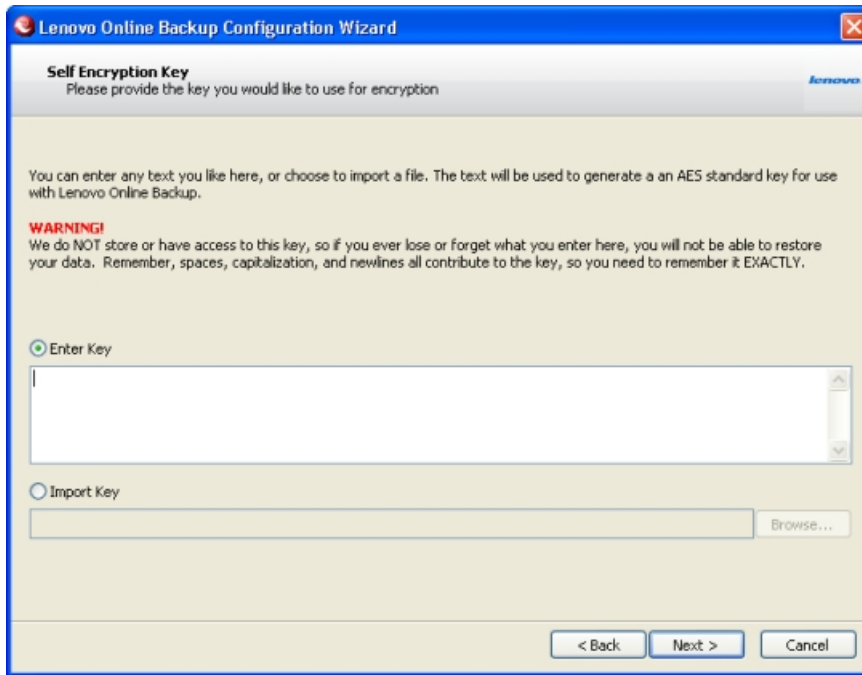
Lenovo Online Backup Configuration Wizard

Self Encryption Key
Please provide the key you would like to use for encryption

lenovo

You can enter any text you like here, or choose to import a file. The text will be used to generate a an AES standard key for use with Lenovo Online Backup.

WARNING!
We do NOT store or have access to this key, so if you ever lose or forget what you enter here, you will not be able to restore your data. Remember, spaces, capitalization, and newlines all contribute to the key, so you need to remember it EXACTLY.

Enter Key

Import Key

Browse...

< Back Next > Cancel